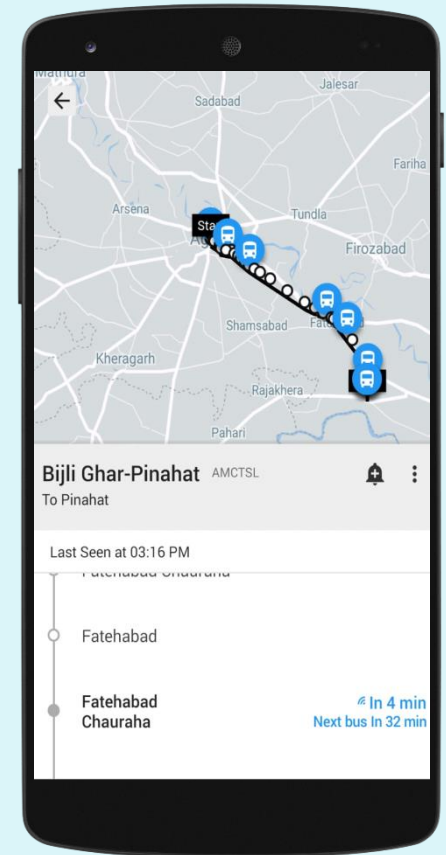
Mathura
Jalesar
Sadabad
Fariha
Arsena
Tundla
Sta
Ag
Firozabad
Shamsabad
Fate
Kheragarh
Rajakhera
Pahari

Bijli Ghar-Pinahat AMCTSL
To Pinahat

Last Seen at 03:16 PM

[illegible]

Fatehabad

Fatehabad Chauraha
In 4 min
Next bus In 32 min